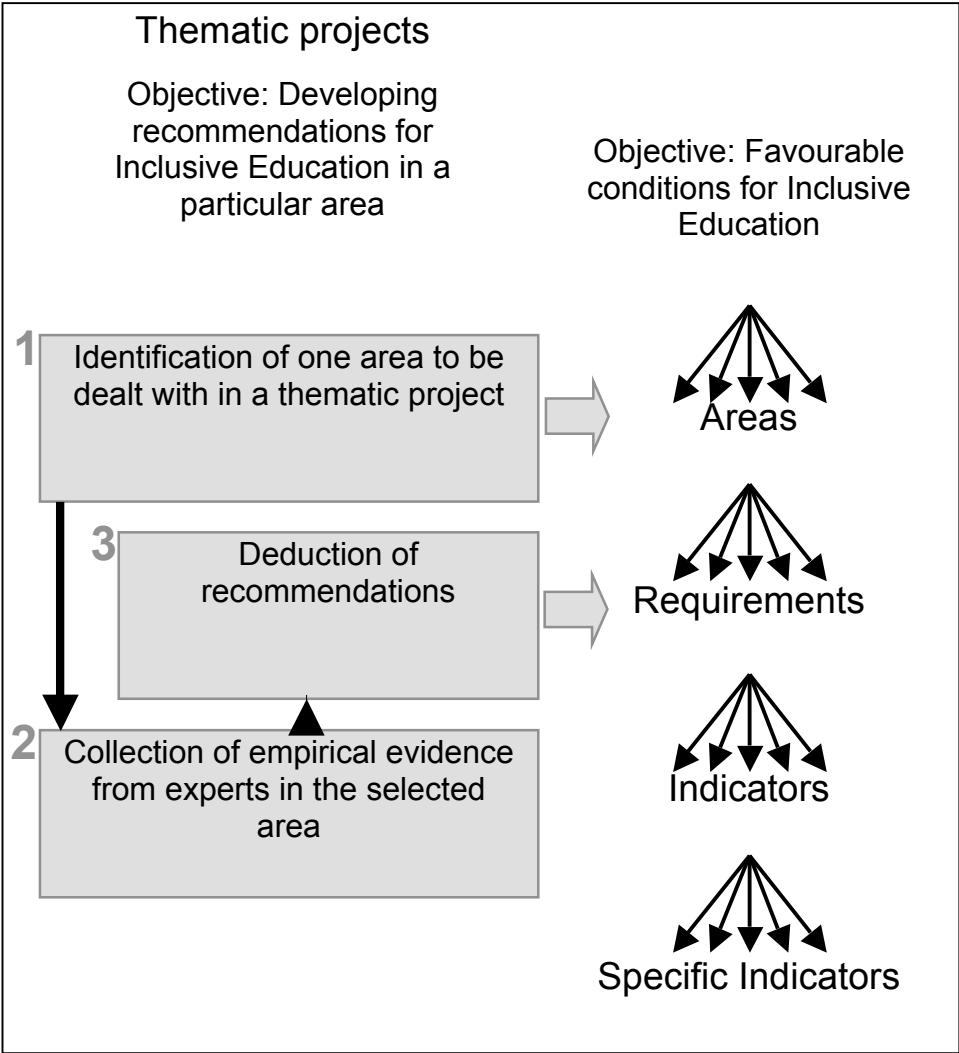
Thematic projects

Objective: Developing recommendations for Inclusive Education in a particular area

Objective: Favourable conditions for Inclusive Education

1 Identification of one area to be dealt with in a thematic project

Areas

3 Deduction of recommendations

Requirements

2 Collection of empirical evidence from experts in the selected area

Indicators

Specific Indicators